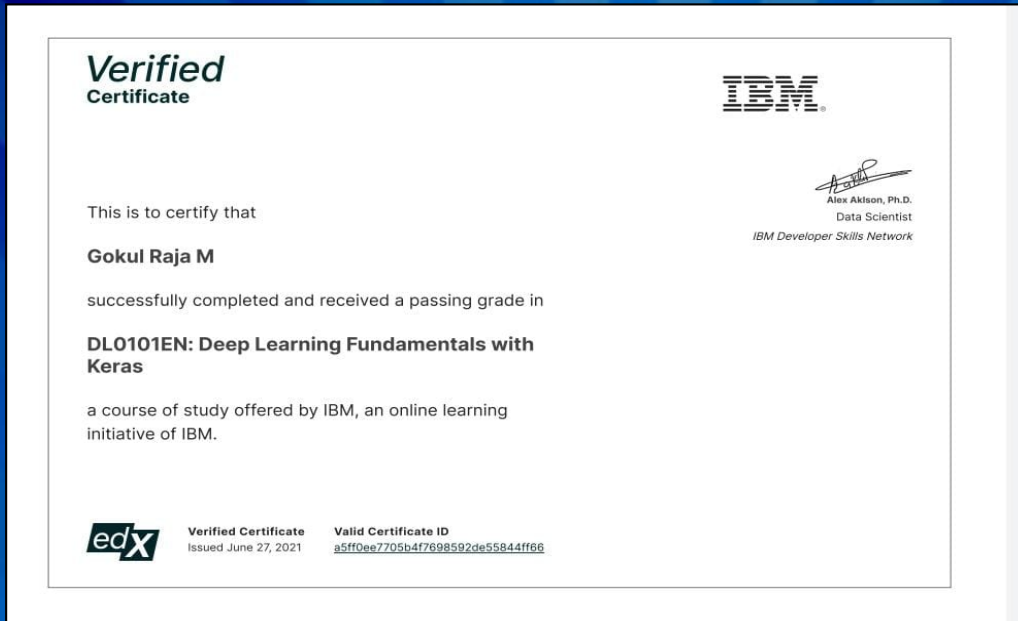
Verified
Certificate

IBM

Alex Aklson, Ph.D.
Data Scientist
IBM Developer Skills Network

This is to certify that

Gokul Raja M

successfully completed and received a passing grade in

DL0101EN: Deep Learning Fundamentals with Keras

a course of study offered by IBM, an online learning initiative of IBM.

edX

Verified Certificate
Issued June 27, 2021

Valid Certificate ID
a5ff0ee7705b4f7698592de55844ff66